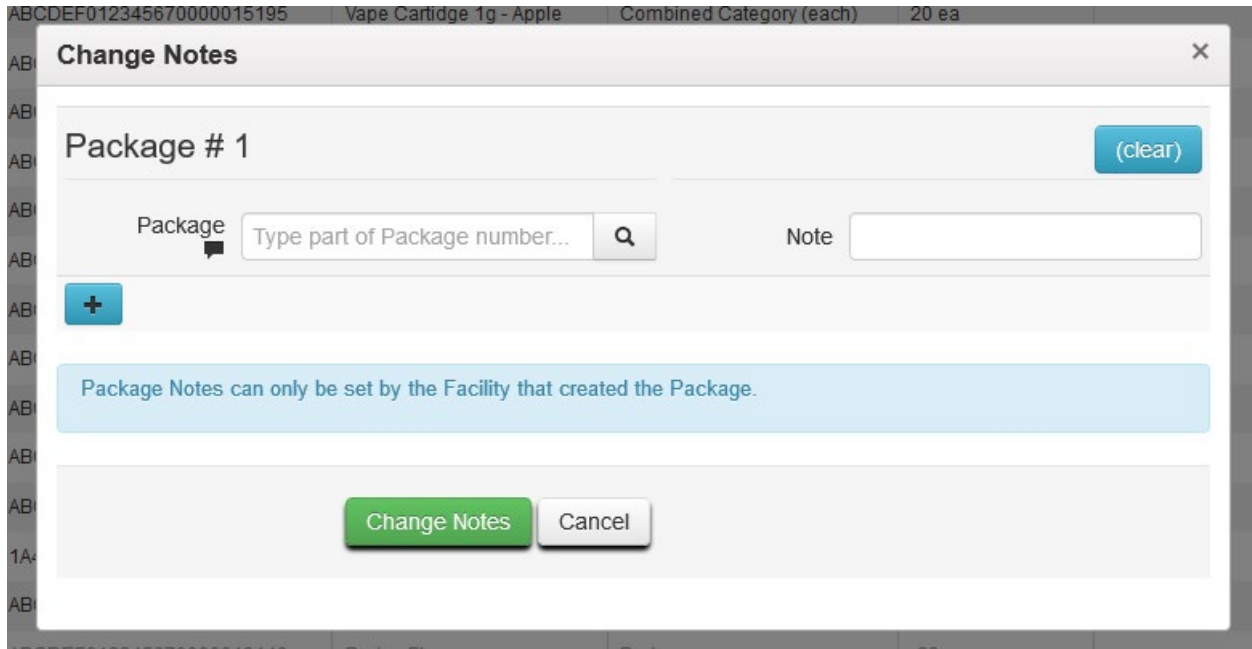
ABCDEF012345670000015195 | Vape Cartidge 1g - Apple | Combined Category (each) | 20 ea

Change Notes ×

Package # 1 (clear)

Package [Type part of Package number... ] Note

+

Package Notes can only be set by the Facility that created the Package.

Change Notes Cancel

AB
AB
AB
AB
AB
AB
AB
AB
AB
AB
1A
AB
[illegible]